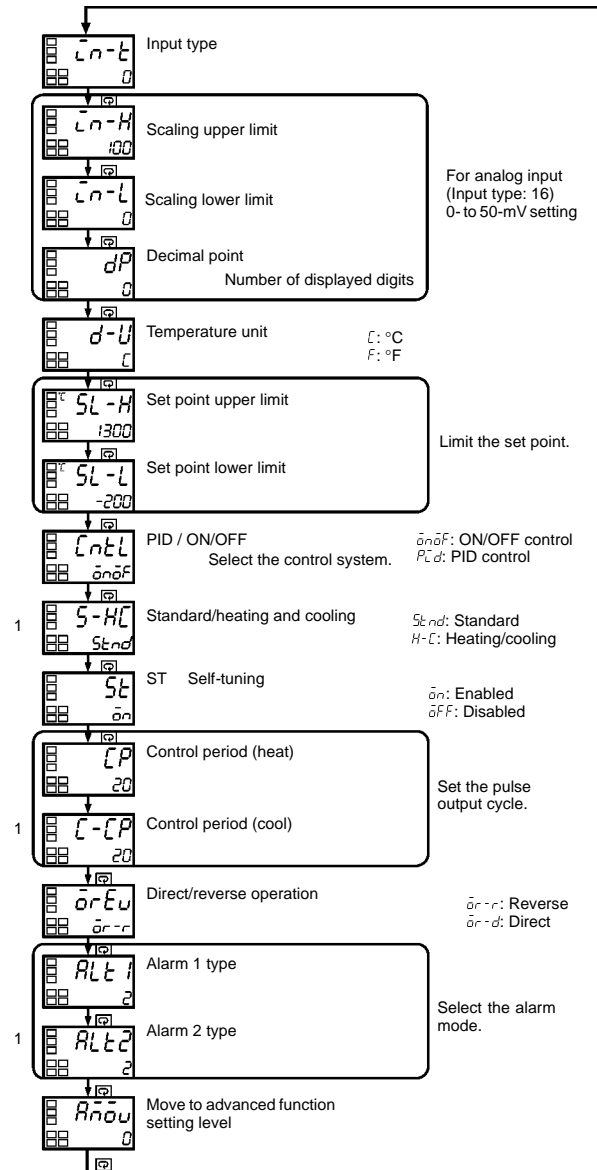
in-t
0
Input type

in-H
100
Scaling upper limit

in-L
0
Scaling lower limit

dP
0
Decimal point
Number of displayed digits

For analog input (Input type: 16) 0- to 50-mV setting

d-U
C
Temperature unit

C: °C
F: °F

SL-H
1300
Set point upper limit

SL-L
-200
Set point lower limit

Limit the set point.

CntL
onoF
PID / ON/OFF
Select the control system.

onoF: ON/OFF control
PCd: PID control

1
5-HC
Stnd
Standard/heating and cooling

Stnd: Standard
H-C: Heating/cooling

St
on
ST Self-tuning

on: Enabled
oFF: Disabled

CP
20
Control period (heat)

1
C-CP
20
Control period (cool)

Set the pulse output cycle.

orEu
or-r
Direct/reverse operation

or-r: Reverse
or-d: Direct

ALt1
2
Alarm 1 type

1
ALt2
2
Alarm 2 type

Select the alarm mode.

Amov
0
Move to advanced function setting level